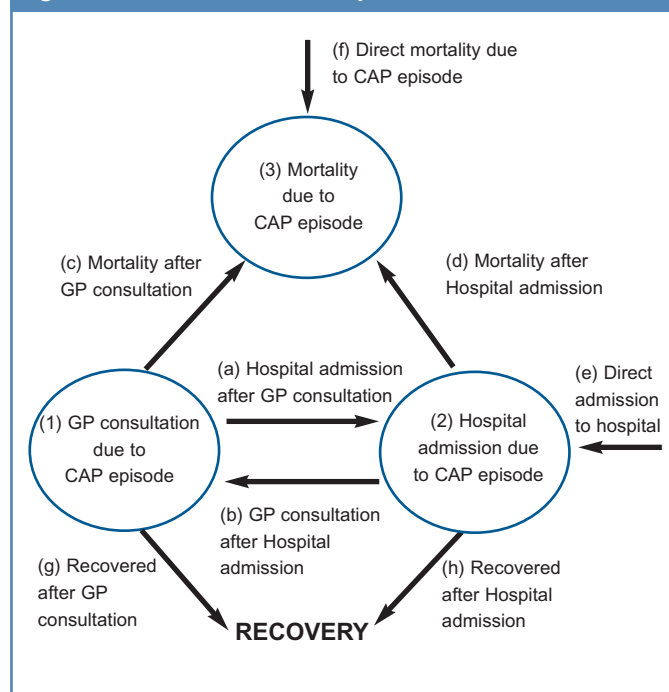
(f) Direct mortality due to CAP episode

(3) Mortality due to CAP episode

(c) Mortality after GP consultation

(d) Mortality after Hospital admission

(a) Hospital admission after GP consultation

(e) Direct admission to hospital

(1) GP consultation due to CAP episode

(2) Hospital admission due to CAP episode

(b) GP consultation after Hospital admission

(g) Recovered after GP consultation

(h) Recovered after Hospital admission

RECOVERY